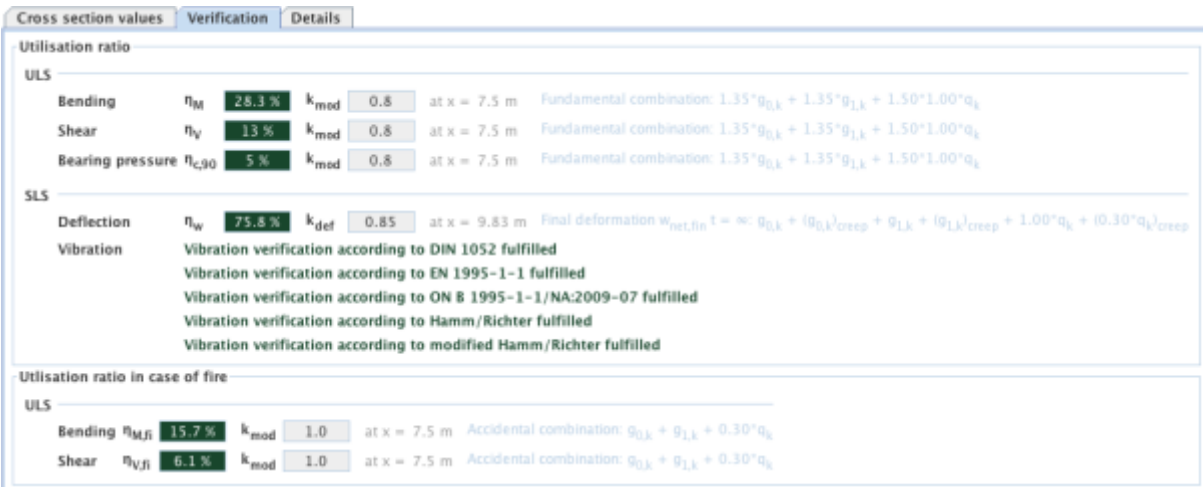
Cross section values | Verification | Details

Utilisation ratio

ULS

Bending $\eta_M$ 28.3 % $k_{mod}$ 0.8 at x = 7.5 m Fundamental combination: $1.35*g_{0,k} + 1.35*g_{1,k} + 1.50*1.00*q_k$

Shear $\eta_V$ 13 % $k_{mod}$ 0.8 at x = 7.5 m Fundamental combination: $1.35*g_{0,k} + 1.35*g_{1,k} + 1.50*1.00*q_k$

Bearing pressure $\eta_{c,90}$ 5 % $k_{mod}$ 0.8 at x = 7.5 m Fundamental combination: $1.35*g_{0,k} + 1.35*g_{1,k} + 1.50*1.00*q_k$

SLS

Deflection $\eta_w$ 75.8 % $k_{def}$ 0.85 at x = 9.83 m Final deformation $w_{net,fin}$ t = ∞: $g_{0,k} + (g_{0,k})_{creep} + g_{1,k} + (g_{1,k})_{creep} + 1.00*q_k + (0.30*q_k)_{creep}$

Vibration Vibration verification according to DIN 1052 fulfilled

Vibration verification according to EN 1995-1-1 fulfilled

Vibration verification according to ON B 1995-1-1/NA:2009-07 fulfilled

Vibration verification according to Hamm/Richter fulfilled

Vibration verification according to modified Hamm/Richter fulfilled

Utlisation ratio in case of fire

ULS

Bending $\eta_{M,fi}$ 15.7 % $k_{mod}$ 1.0 at x = 7.5 m Accidental combination: $g_{0,k} + g_{1,k} + 0.30*q_k$

Shear $\eta_{V,fi}$ 6.1 % $k_{mod}$ 1.0 at x = 7.5 m Accidental combination: $g_{0,k} + g_{1,k} + 0.30*q_k$